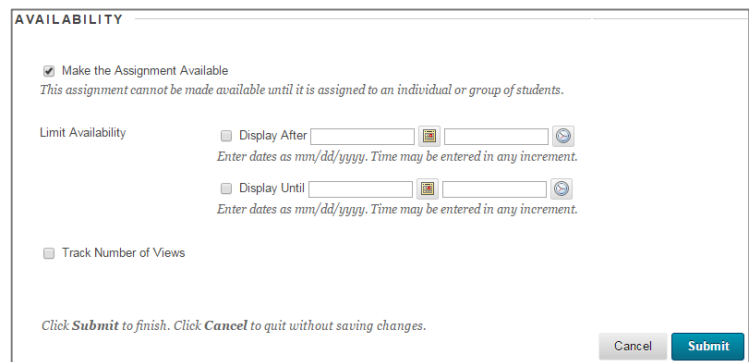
AVAILABILITY

Make the Assignment Available
This assignment cannot be made available until it is assigned to an individual or group of students.

Limit Availability

Display After
Enter dates as mm/dd/yyyy. Time may be entered in any increment.

Display Until
Enter dates as mm/dd/yyyy. Time may be entered in any increment.

Track Number of Views

Click Submit to finish. Click Cancel to quit without saving changes.

Cancel Submit